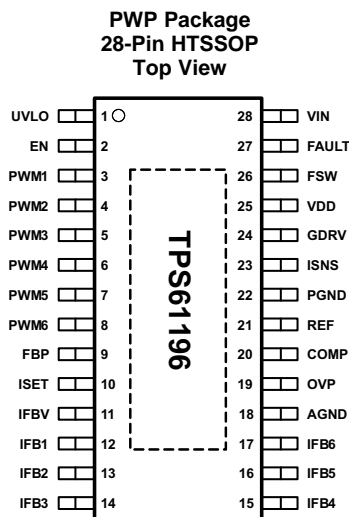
PWP Package
28-Pin HTSSOP
Top View

UVLO 1
EN 2
PWM1 3
PWM2 4
PWM3 5
PWM4 6
PWM5 7
PWM6 8
FBP 9
ISET 10
IFBV 11
IFB1 12
IFB2 13
IFB3 14

TPS61196

28 VIN
27 FAULT
26 FSW
25 VDD
24 GDRV
23 ISNS
22 PGND
21 REF
20 COMP
19 OVP
18 AGND
17 IFB6
16 IFB5
15 IFB4